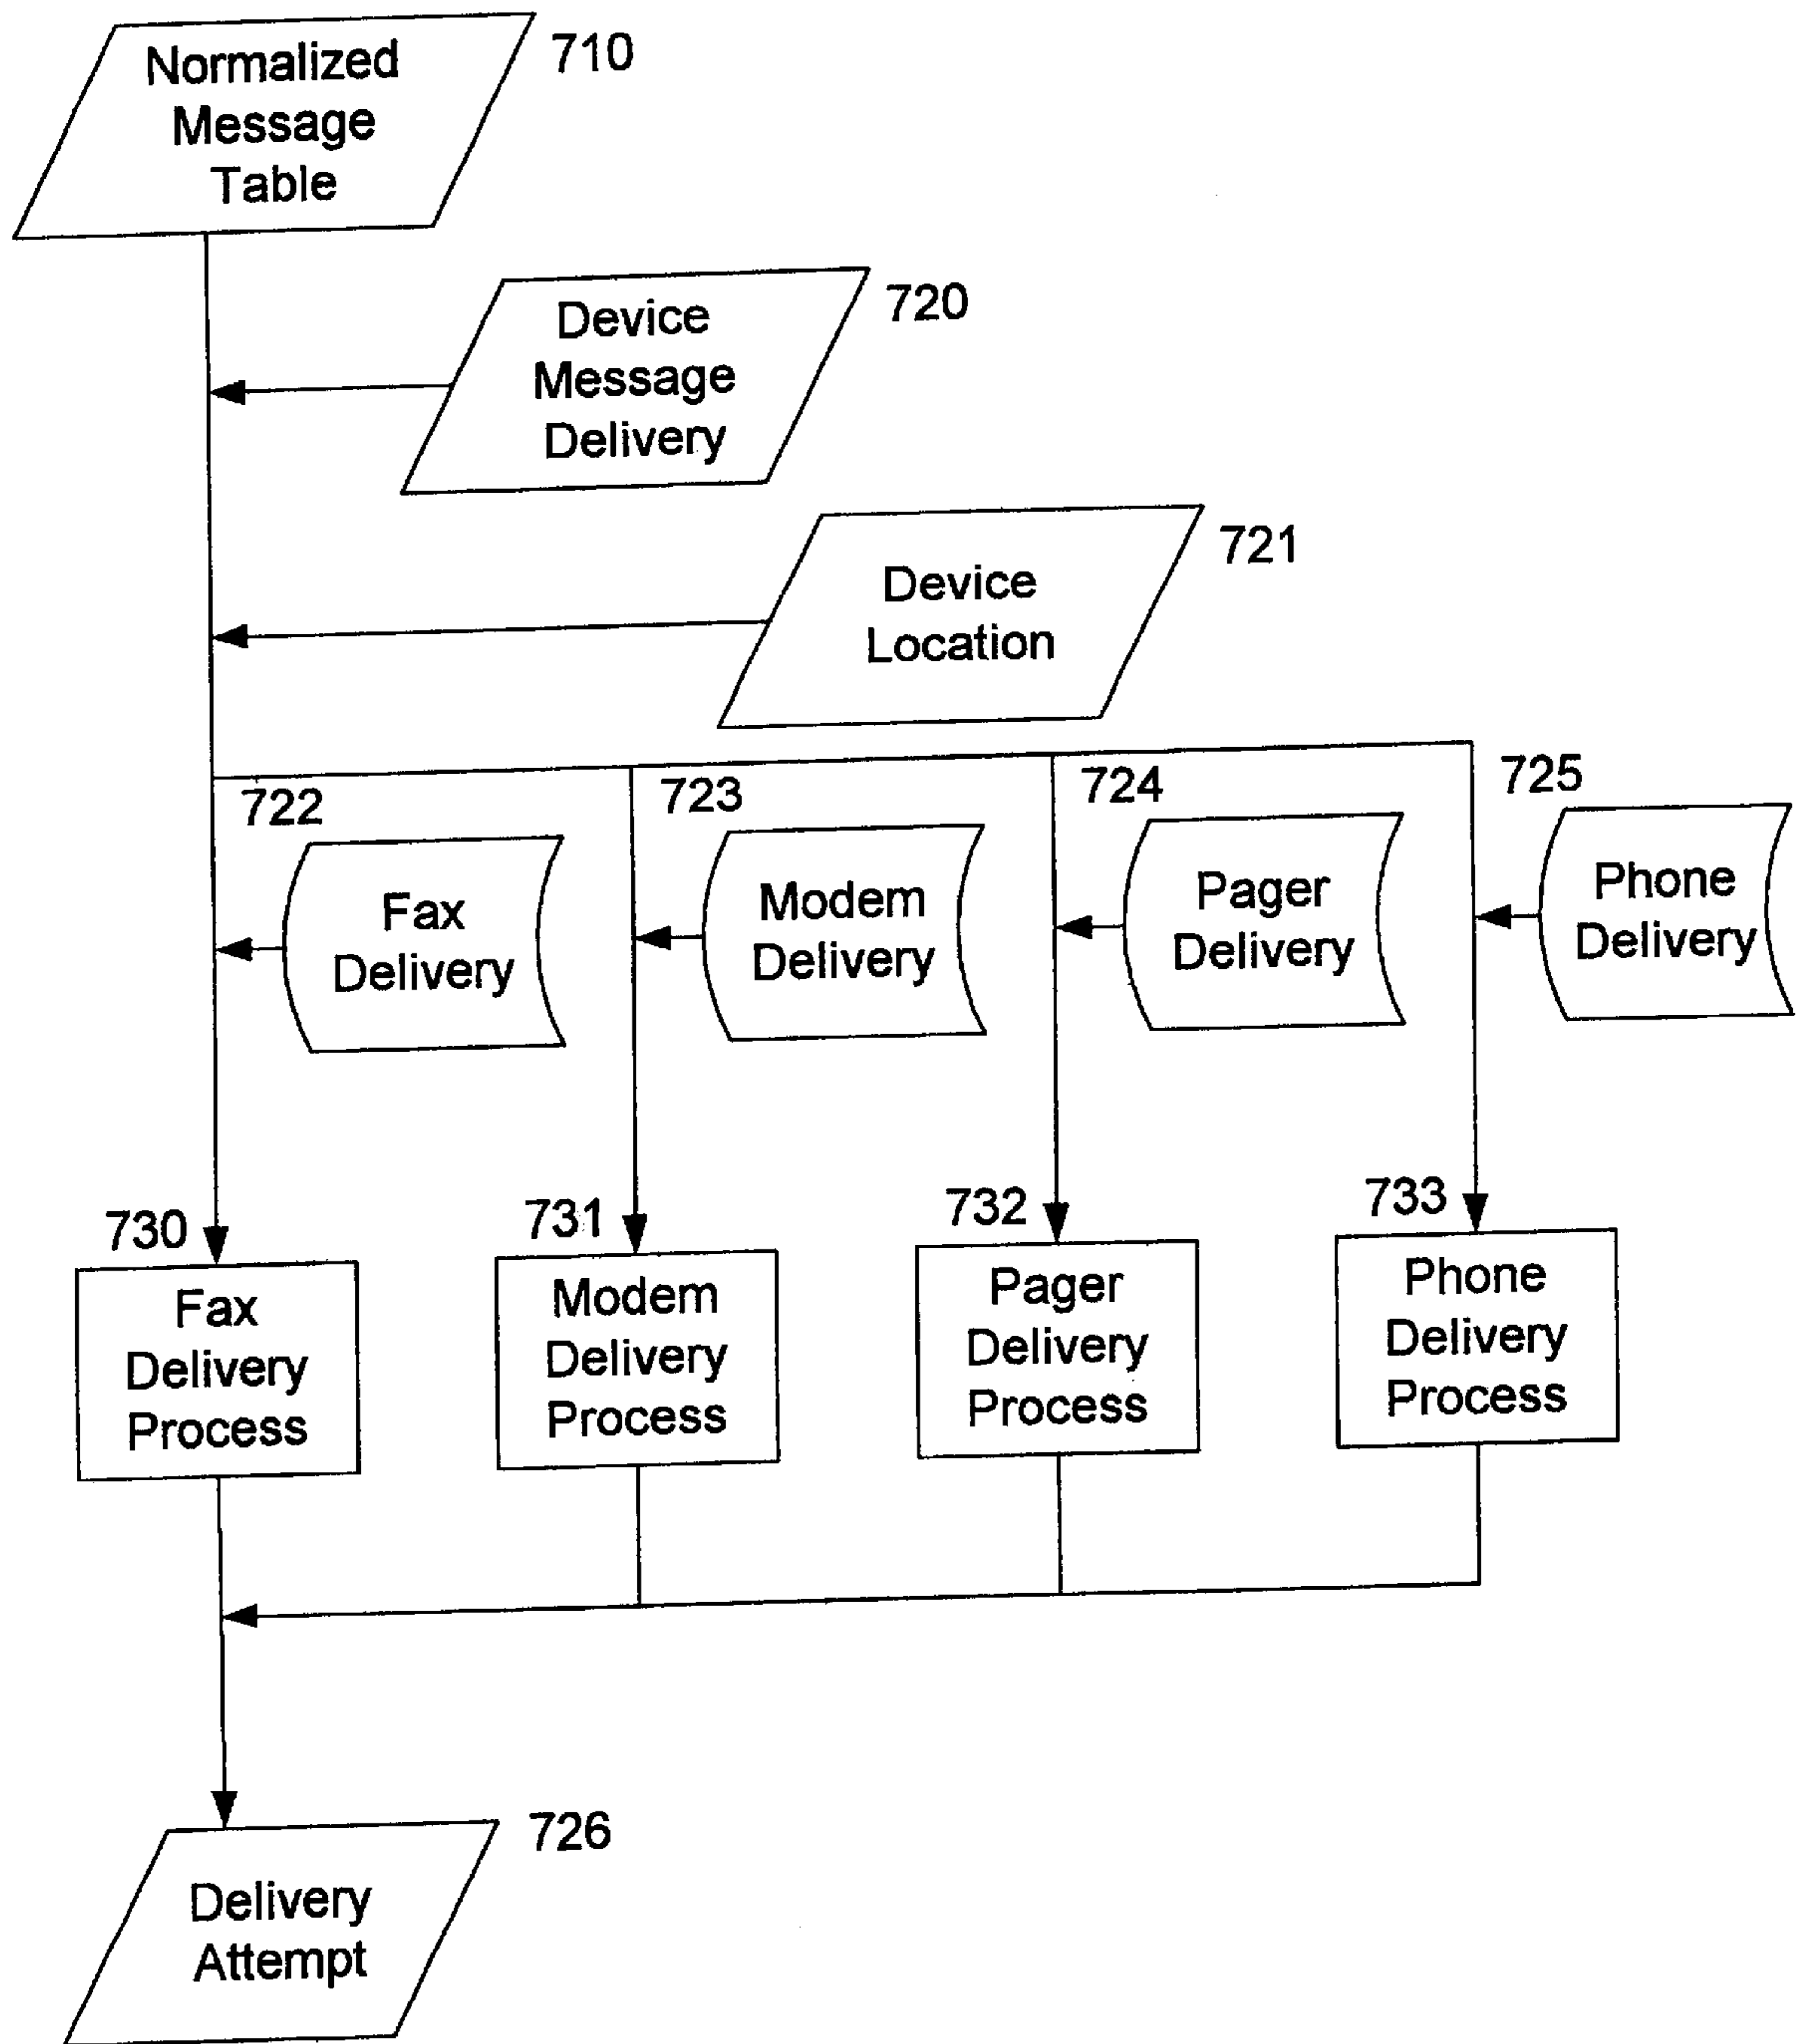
Normalized Message Table
710

Device Message Delivery
720

Device Location
721

722
Fax Delivery

723
Modem Delivery

724
Pager Delivery

725
Phone Delivery

730
Fax Delivery Process

731
Modem Delivery Process

732
Pager Delivery Process

733
Phone Delivery Process

Delivery Attempt
726